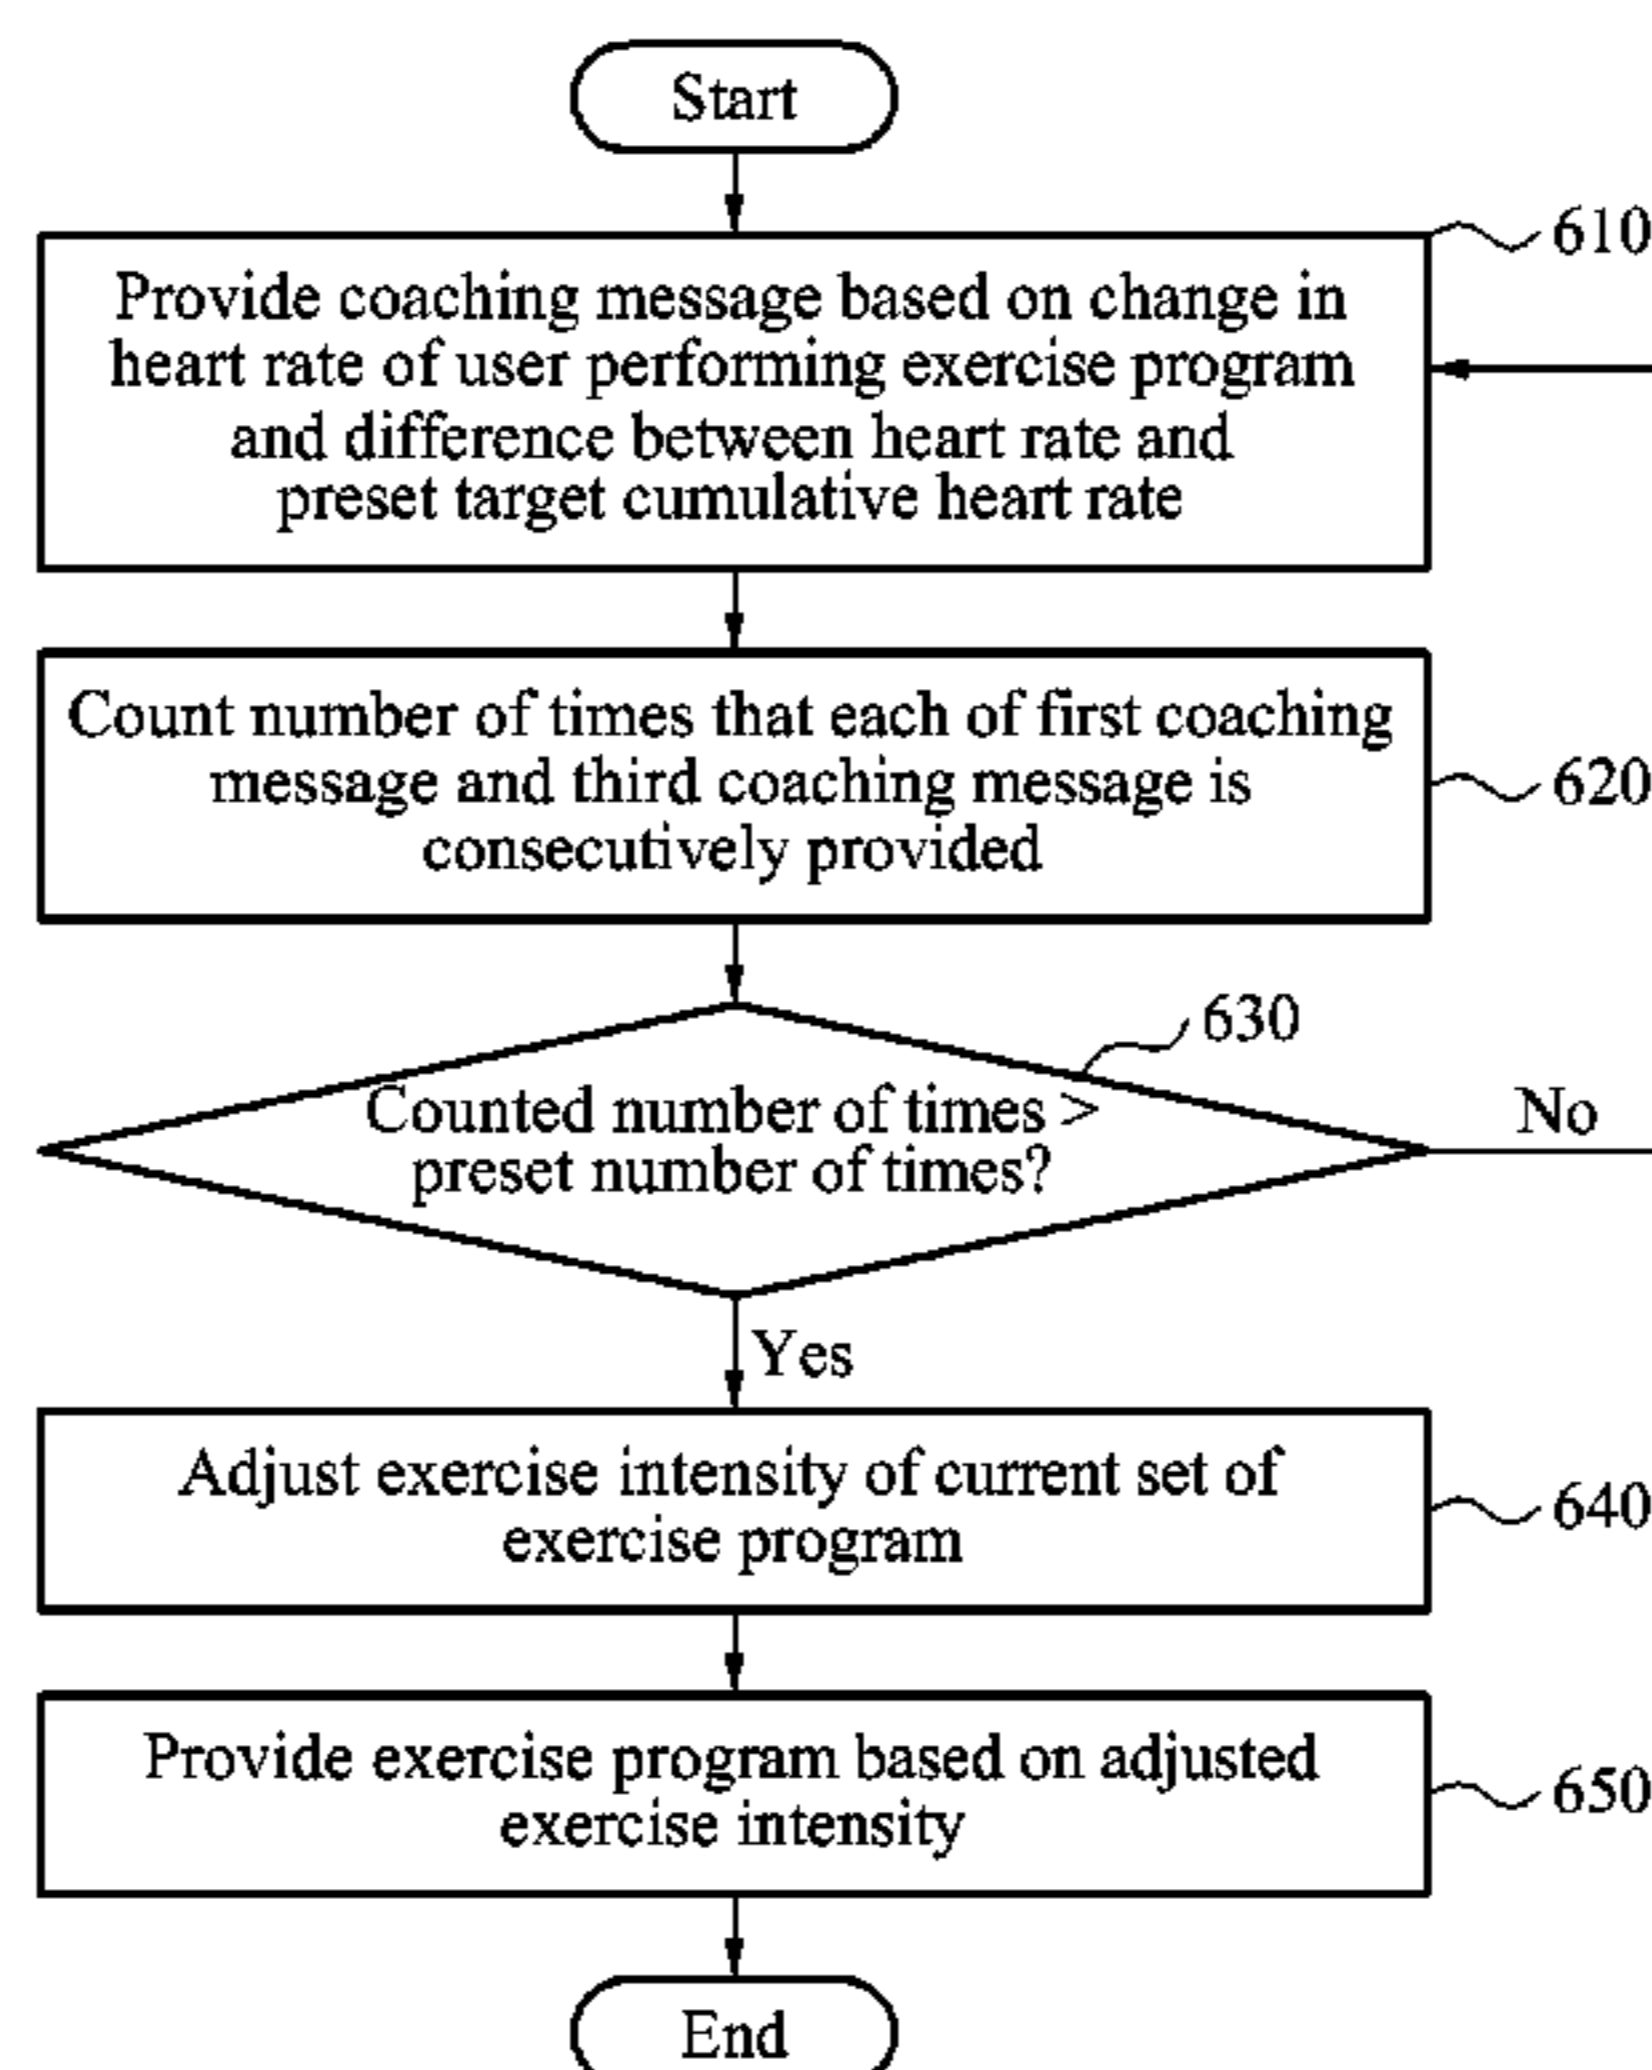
Start

610

Provide coaching message based on change in heart rate of user performing exercise program and difference between heart rate and preset target cumulative heart rate

Count number of times that each of first coaching message and third coaching message is consecutively provided

620

630

Counted number of times > preset number of times?

No

Yes

Adjust exercise intensity of current set of exercise program

640

Provide exercise program based on adjusted exercise intensity

650

End